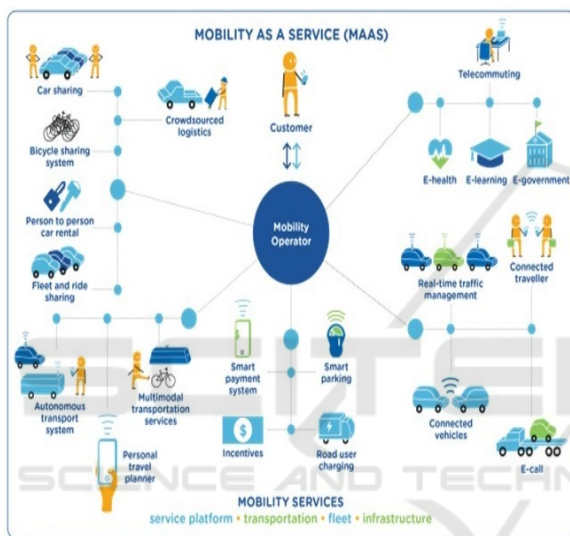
MOBILITY AS A SERVICE (MAAS)

Car sharing

Crowdsourced logistics

Customer

Telecommuting

Bicycle sharing system

E-health E-learning E-government

Person to person car rental

Mobility Operator

Fleet and ride sharing

Real-time traffic management

Connected traveller

Smart payment system

Smart parking

Autonomous transport system

Multimodal transportation services

Connected vehicles

Incentives

Road user charging

Personal travel planner

E-call

MOBILITY SERVICES
service platform • transportation • fleet • infrastructure